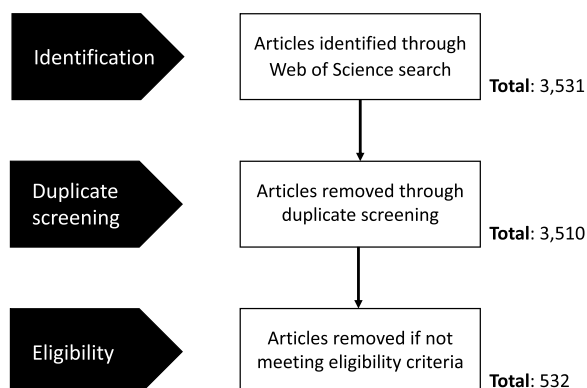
Identification

Articles identified through Web of Science search

**Total**: 3,531

Duplicate screening

Articles removed through duplicate screening

**Total**: 3,510

Eligibility

Articles removed if not meeting eligibility criteria

**Total**: 532